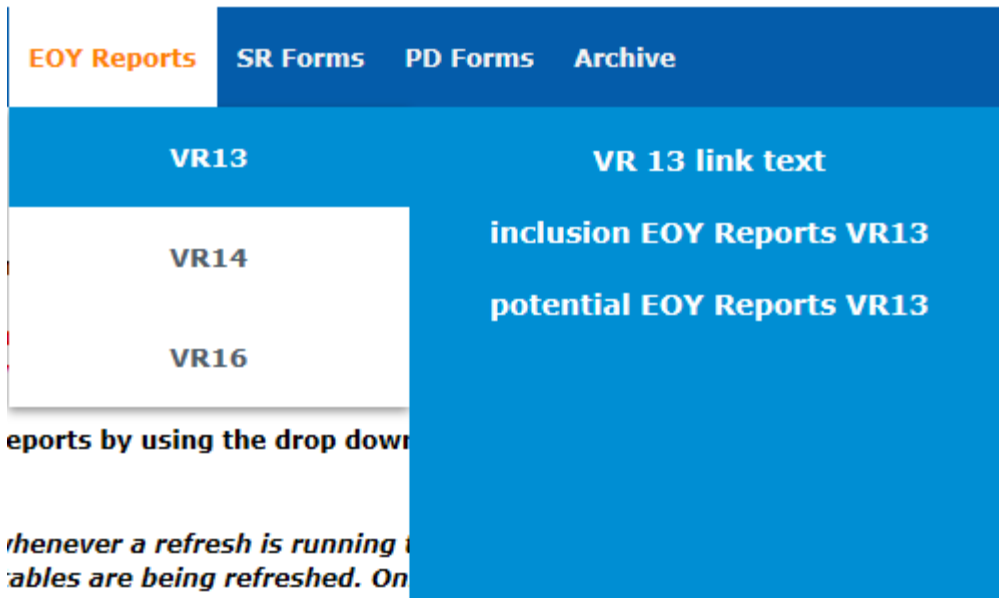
EOY Reports SR Forms PD Forms Archive

VR13

VR14

VR16

VR 13 link text

inclusion EOY Reports VR13

potential EOY Reports VR13

eports by using the drop dow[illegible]

vhenever a refresh is running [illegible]
ables are being refreshed. On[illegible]